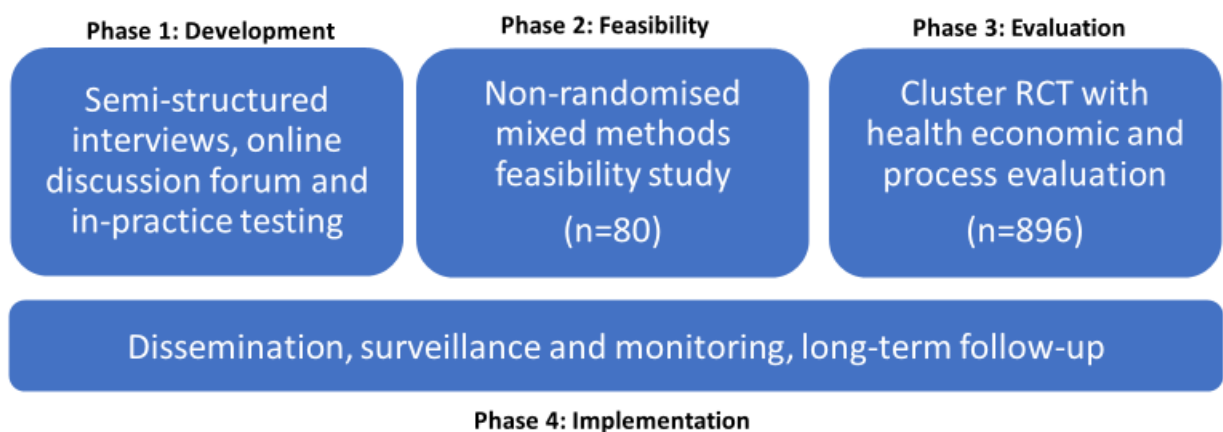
Phase 1: Development

Semi-structured interviews, online discussion forum and in-practice testing

Phase 2: Feasibility

Non-randomised mixed methods feasibility study

(n=80)

Phase 3: Evaluation

Cluster RCT with health economic and process evaluation

(n=896)

Dissemination, surveillance and monitoring, long-term follow-up

Phase 4: Implementation